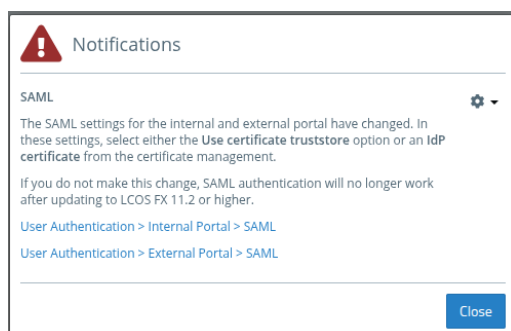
Notifications

SAML

The SAML settings for the internal and external portal have changed. In these settings, select either the **Use certificate truststore** option or an **IdP certificate** from the certificate management.

If you do not make this change, SAML authentication will no longer work after updating to LCOS FX 11.2 or higher.

User Authentication > Internal Portal > SAML

User Authentication > External Portal > SAML

Close